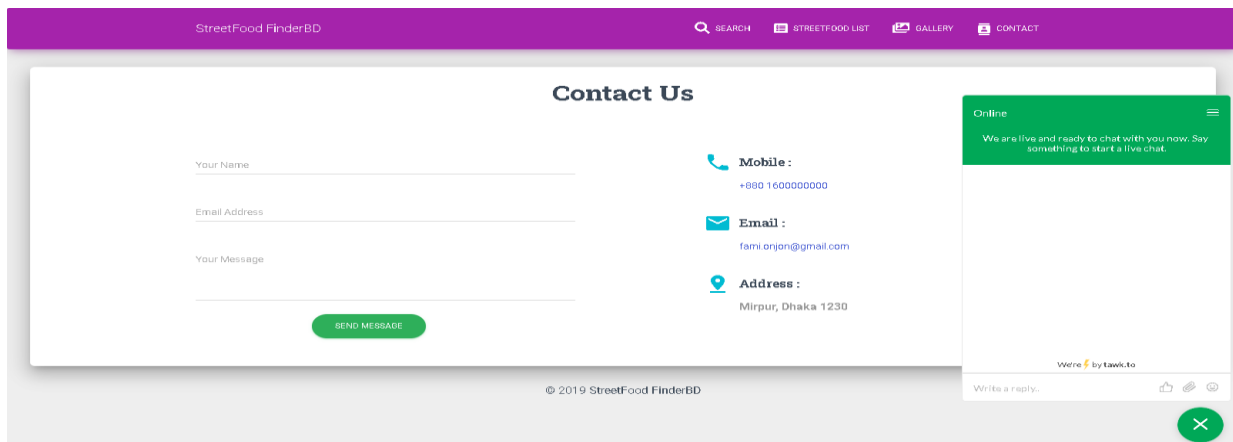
StreetFood FinderBD

SEARCH STREETFOOD LIST GALLERY CONTACT

Contact Us

Your Name

Email Address

Your Message

SEND MESSAGE

Mobile :

+880 1600000000

Email :

fami.onjon@gmail.com

Address :

Mirpur, Dhaka 1230

Online

We are live and ready to chat with you now. Say something to start a live chat.

We're ⚡ by tawk.to

Write a reply..

© 2019 StreetFood FinderBD